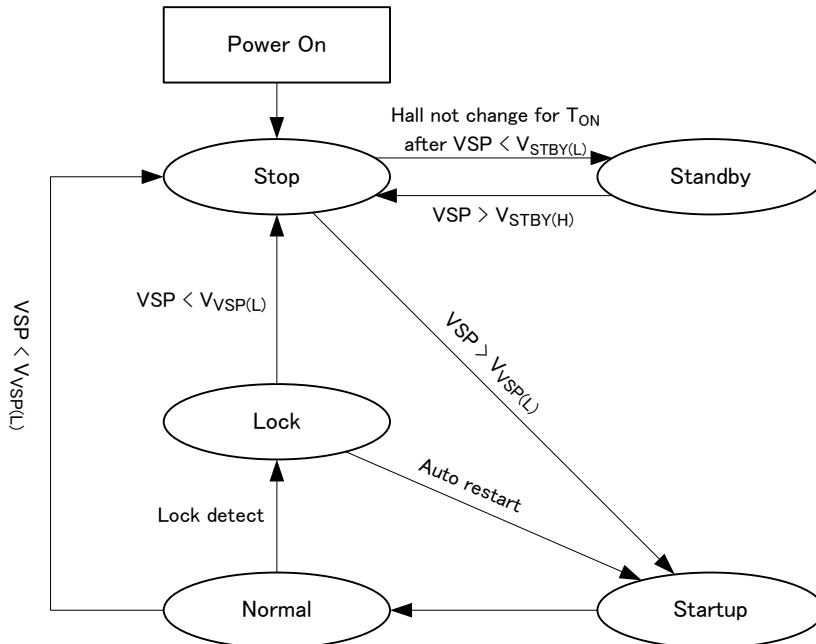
Power On

Hall not change for $T_{ON}$ after VSP < $V_{STBY(L)}$

Stop

Standby

VSP > $V_{STBY(H)}$

VSP < $V_{VSP(L)}$

VSP < $V_{VSP(L)}$

VSP > $V_{VSP(L)}$

Lock

Auto restart

Lock detect

Normal

Startup